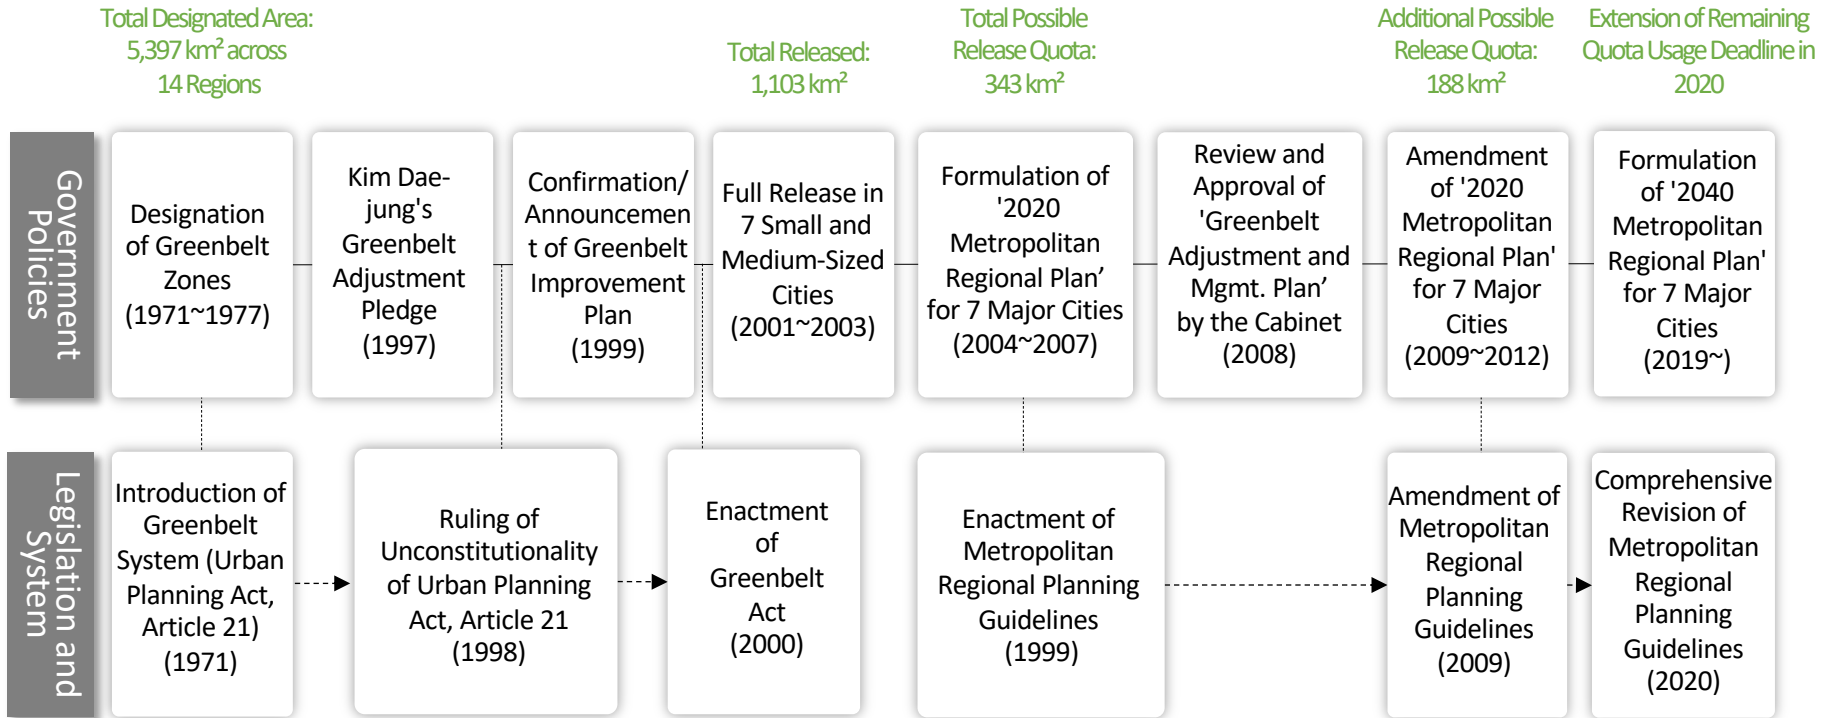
Total Designated Area: 5,397 km$^2$ across 14 Regions

Total Released: 1,103 km$^2$

Total Possible Release Quota: 343 km$^2$

Additional Possible Release Quota: 188 km$^2$

Extension of Remaining Quota Usage Deadline in 2020

Government Policies

Designation of Greenbelt Zones (1971~1977)

Kim Dae-jung's Greenbelt Adjustment Pledge (1997)

Confirmation/ Announcement of Greenbelt Improvement Plan (1999)

Full Release in 7 Small and Medium-Sized Cities (2001~2003)

Formulation of '2020 Metropolitan Regional Plan' for 7 Major Cities (2004~2007)

Review and Approval of 'Greenbelt Adjustment and Mgmt. Plan' by the Cabinet (2008)

Amendment of '2020 Metropolitan Regional Plan' for 7 Major Cities (2009~2012)

Formulation of '2040 Metropolitan Regional Plan' for 7 Major Cities (2019~)

Legislation and System

Introduction of Greenbelt System (Urban Planning Act, Article 21) (1971)

Ruling of Unconstitutionality of Urban Planning Act, Article 21 (1998)

Enactment of Greenbelt Act (2000)

Enactment of Metropolitan Regional Planning Guidelines (1999)

Amendment of Metropolitan Regional Planning Guidelines (2009)

Comprehensive Revision of Metropolitan Regional Planning Guidelines (2020)